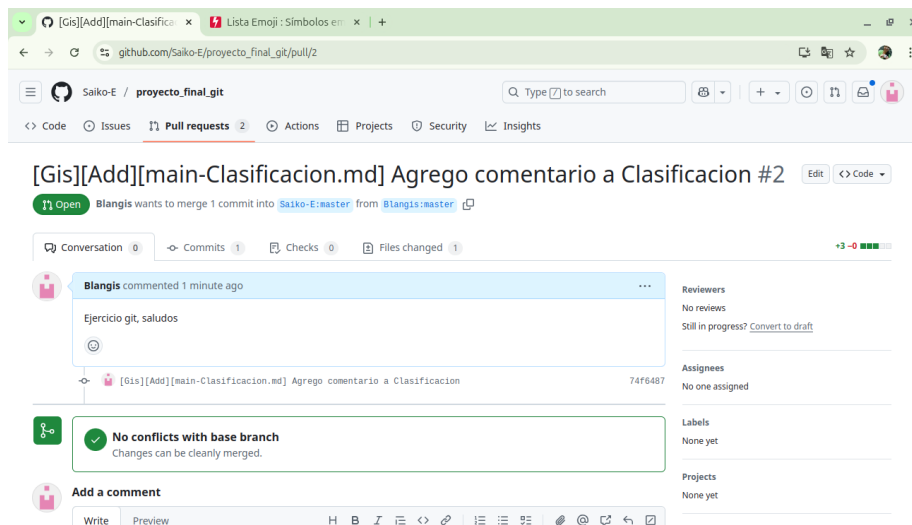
[Gis][Add][main-Clasifica ×
Lista Emoji : Símbolos en ×
+

github.com/Saiko-E/proyecto_final_git/pull/2

Saiko-E / proyecto_final_git

Type / to search

<> Code
Issues
Pull requests 2
Actions
Projects
Security
Insights

[Gis][Add][main-Clasificacion.md] Agrego comentario a Clasificacion #2

Edit
<> Code

Open
Blangis wants to merge 1 commit into Saiko-E:master from Blangis:master

Conversation 0
Commits 1
Checks 0
Files changed 1

+3 −0

Blangis commented 1 minute ago

Ejercicio git, saludos

[Gis][Add][main-Clasificacion.md] Agrego comentario a Clasificacion
74f6487

No conflicts with base branch
Changes can be cleanly merged.

Add a comment

Write
Preview

H B I

Reviewers
No reviews
Still in progress? Convert to draft

Assignees
No one assigned

Labels
None yet

Projects
None yet